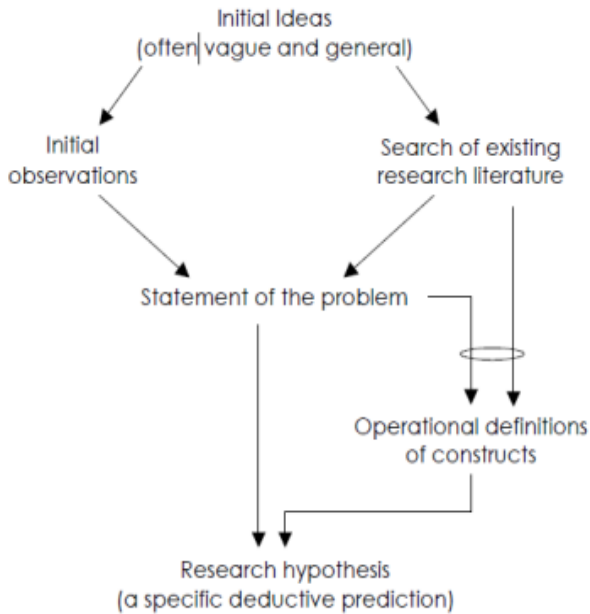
Initial Ideas
(often vague and general)

Initial observations

Search of existing research literature

Statement of the problem

Operational definitions of constructs

Research hypothesis
(a specific deductive prediction)